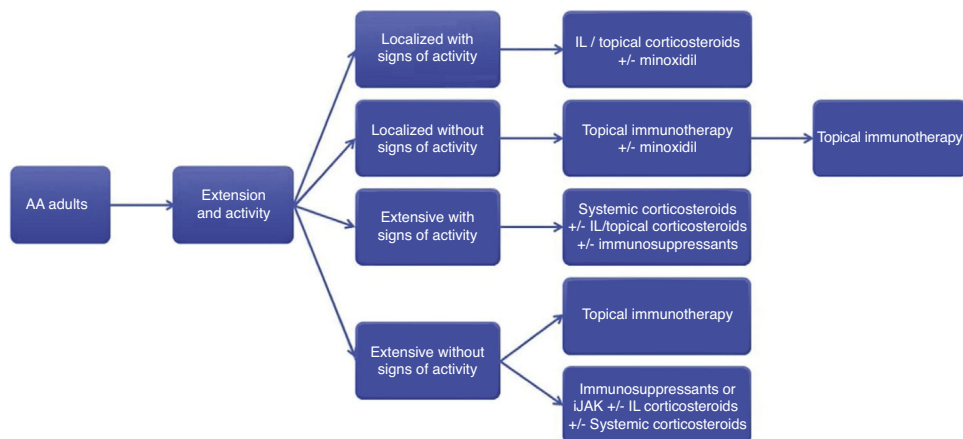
AA adults

Extension and activity

Localized with signs of activity

IL / topical corticosteroids +/- minoxidil

Localized without signs of activity

Topical immunotherapy +/- minoxidil

Topical immunotherapy

Extensive with signs of activity

Systemic corticosteroids +/- IL/topical corticosteroids +/- immunosuppressants

Extensive without signs of activity

Topical immunotherapy

Immunosuppressants or iJAK +/- IL corticosteroids +/- Systemic corticosteroids